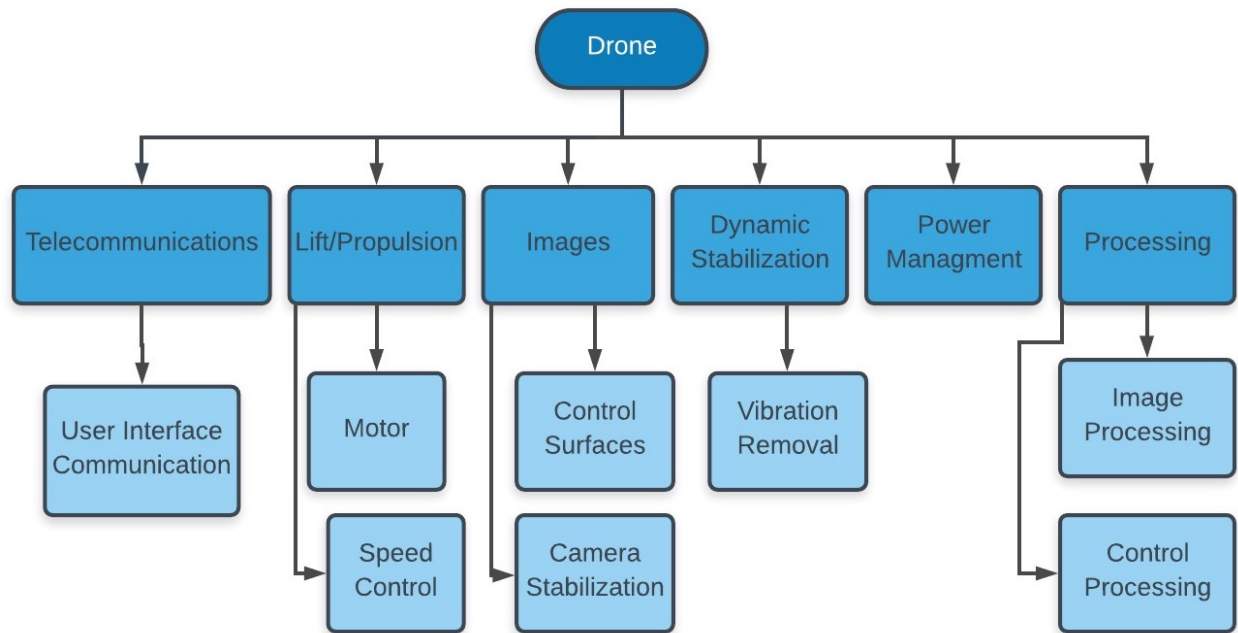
Drone

Telecommunications

User Interface Communication

Lift/Propulsion

Motor

Speed Control

Images

Control Surfaces

Camera Stabilization

Dynamic Stabilization

Vibration Removal

Power Managment

Processing

Image Processing

Control Processing